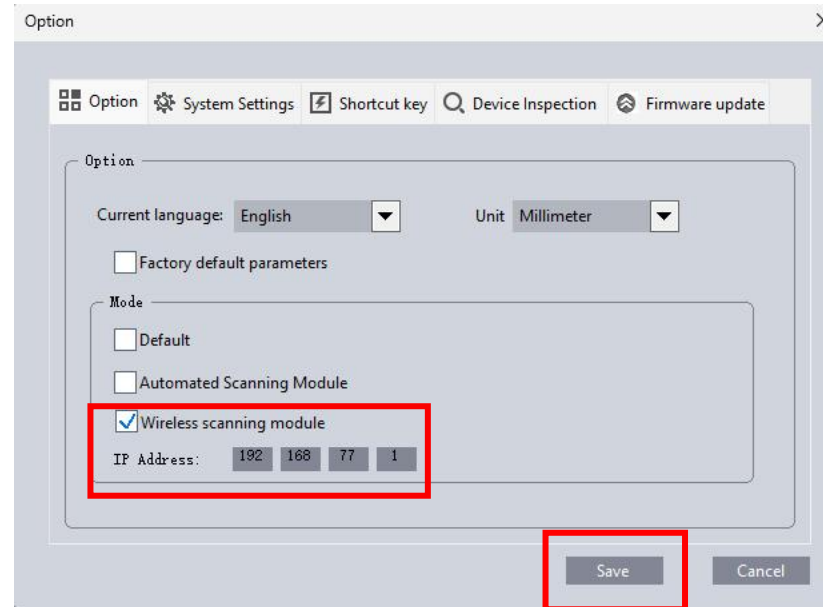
Option

Option System Settings Shortcut key Device Inspection Firmware update

Option

Current language: English

Unit Millimeter

Factory default parameters

Mode

Default

Automated Scanning Module

Wireless scanning module

IP Address: 192 168 77 1

Save

Cancel